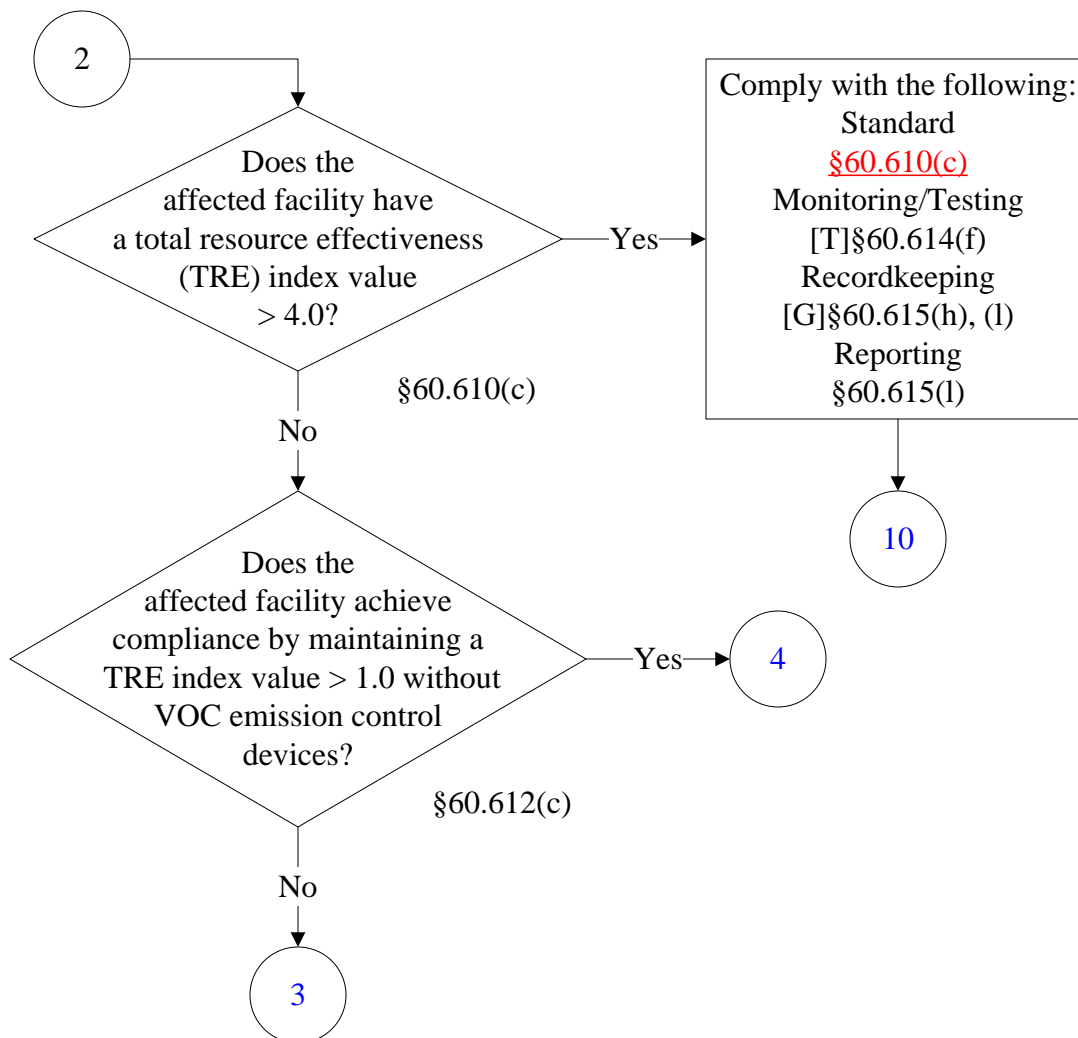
2

Does the affected facility have a total resource effectiveness (TRE) index value > 4.0?

§60.610(c)

Yes

Comply with the following:
Standard
§60.610(c)
Monitoring/Testing
[T]§60.614(f)
Recordkeeping
[G]§60.615(h), (l)
Reporting
§60.615(l)

10

No

Does the affected facility achieve compliance by maintaining a TRE index value > 1.0 without VOC emission control devices?

§60.612(c)

Yes

4

No

3